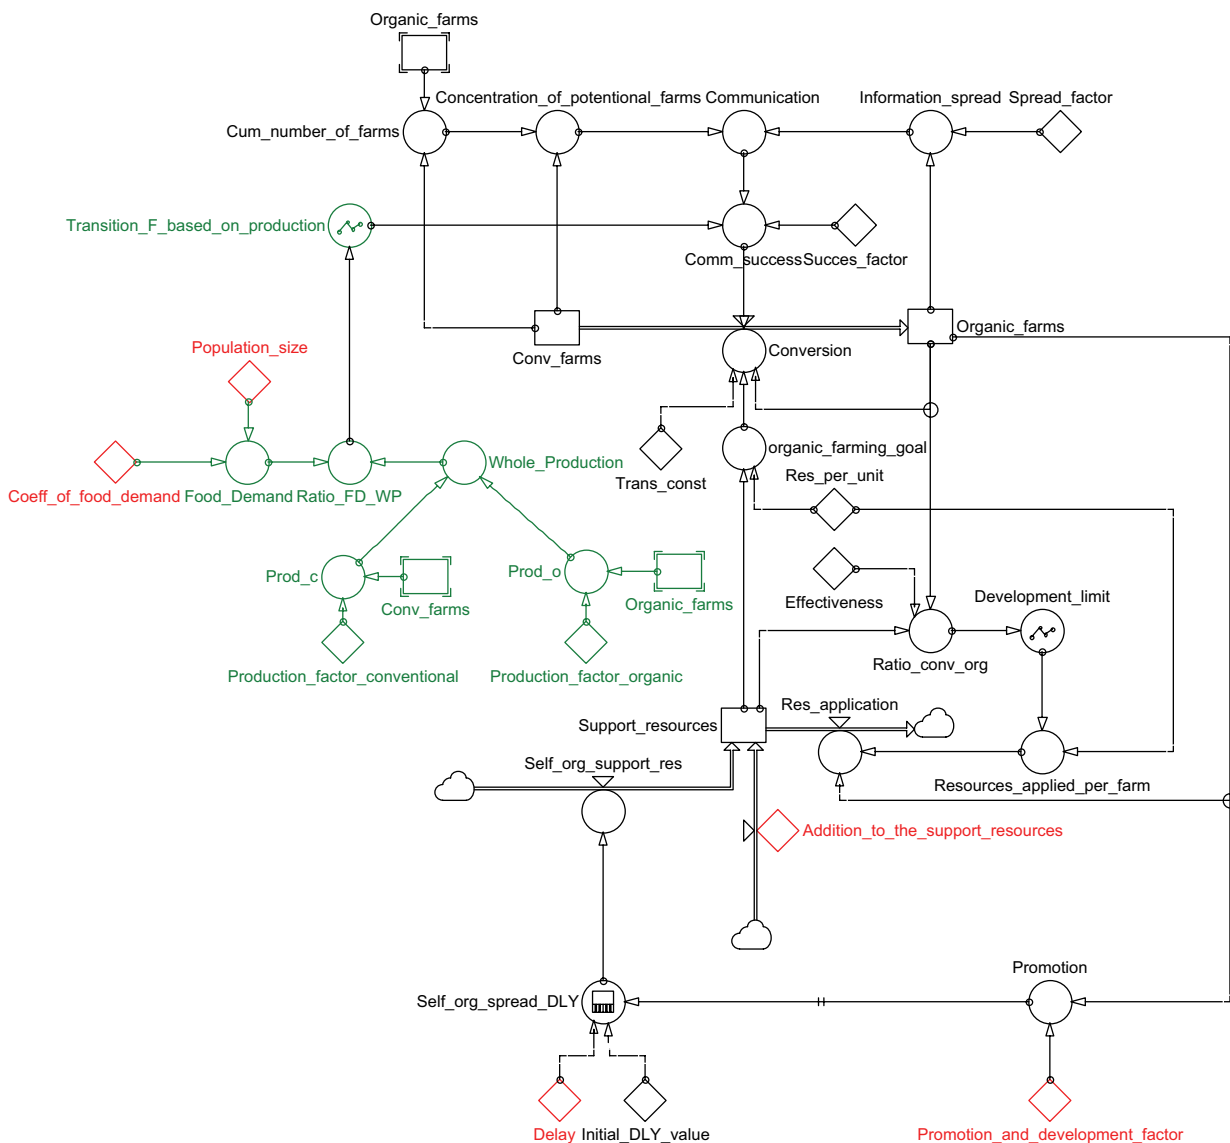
Organic_farms

Concentration_of_potentional_farms Communication

Information_spread Spread_factor

Cum_number_of_farms

Transition_F_based_on_production

Comm_successSucces_factor

Organic_farms

Conv_farms

Conversion

Population_size

organic_farming_goal

Trans_const

Res_per_unit

Coeff_of_food_demand Food_Demand Ratio_FD_WP

Whole_Production

Prod_c

Conv_farms

Prod_o

Organic_farms

Effectiveness

Development_limit

Production_factor_conventional

Production_factor_organic

Ratio_conv_org

Res_application

Support_resources

Self_org_support_res

Resources_applied_per_farm

Addition_to_the_support_resources

Promotion

Self_org_spread_DLY

Delay Initial_DLY_value

Promotion_and_development_factor